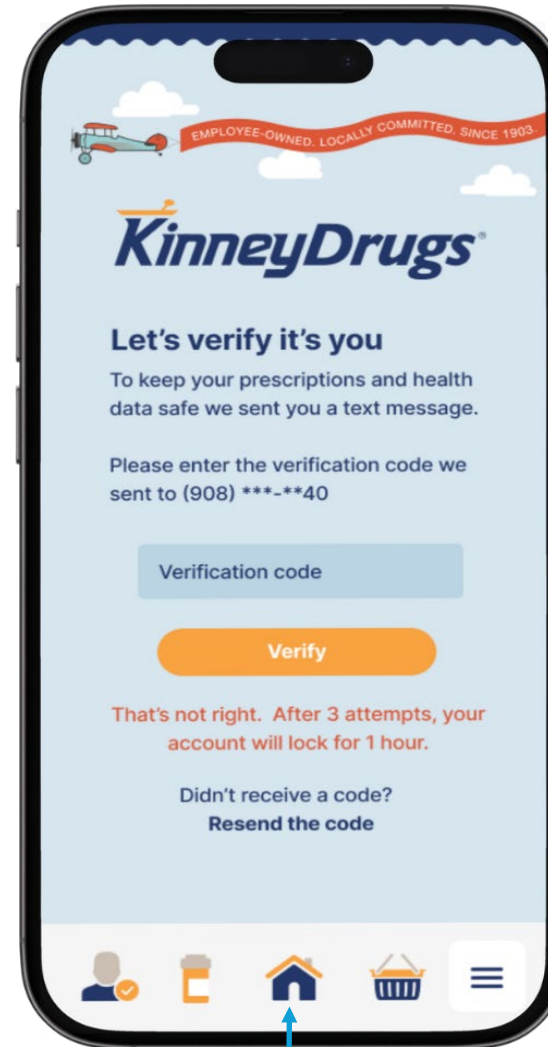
EMPLOYEE-OWNED. LOCALLY COMMITTED. SINCE 1903.

KinneyDrugs®

Let's verify it's you

To keep your prescriptions and health data safe we sent you a text message.

Please enter the verification code we sent to (908) ***-**40

Verification code

Verify

That's not right. After 3 attempts, your account will lock for 1 hour.

Didn't receive a code?
Resend the code